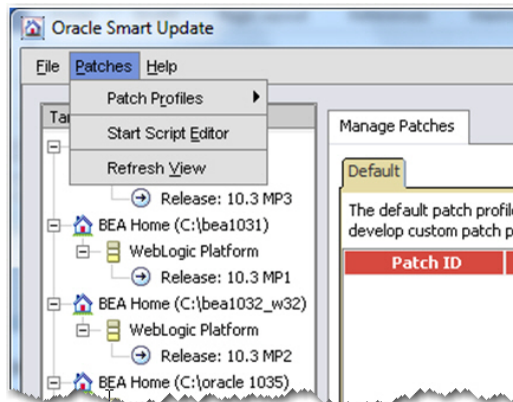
Oracle Smart Update

File Patches Help

Patch Profiles

Start Script Editor

Refresh View

Ta

Release: 10.3 MP3

BEA Home (C:\bea1031)

WebLogic Platform

Release: 10.3 MP1

BEA Home (C:\bea1032_w32)

WebLogic Platform

Release: 10.3 MP2

BEA Home (C:\oracle 1035)

Manage Patches

Default

The default patch profil

develop custom patch p

Patch ID